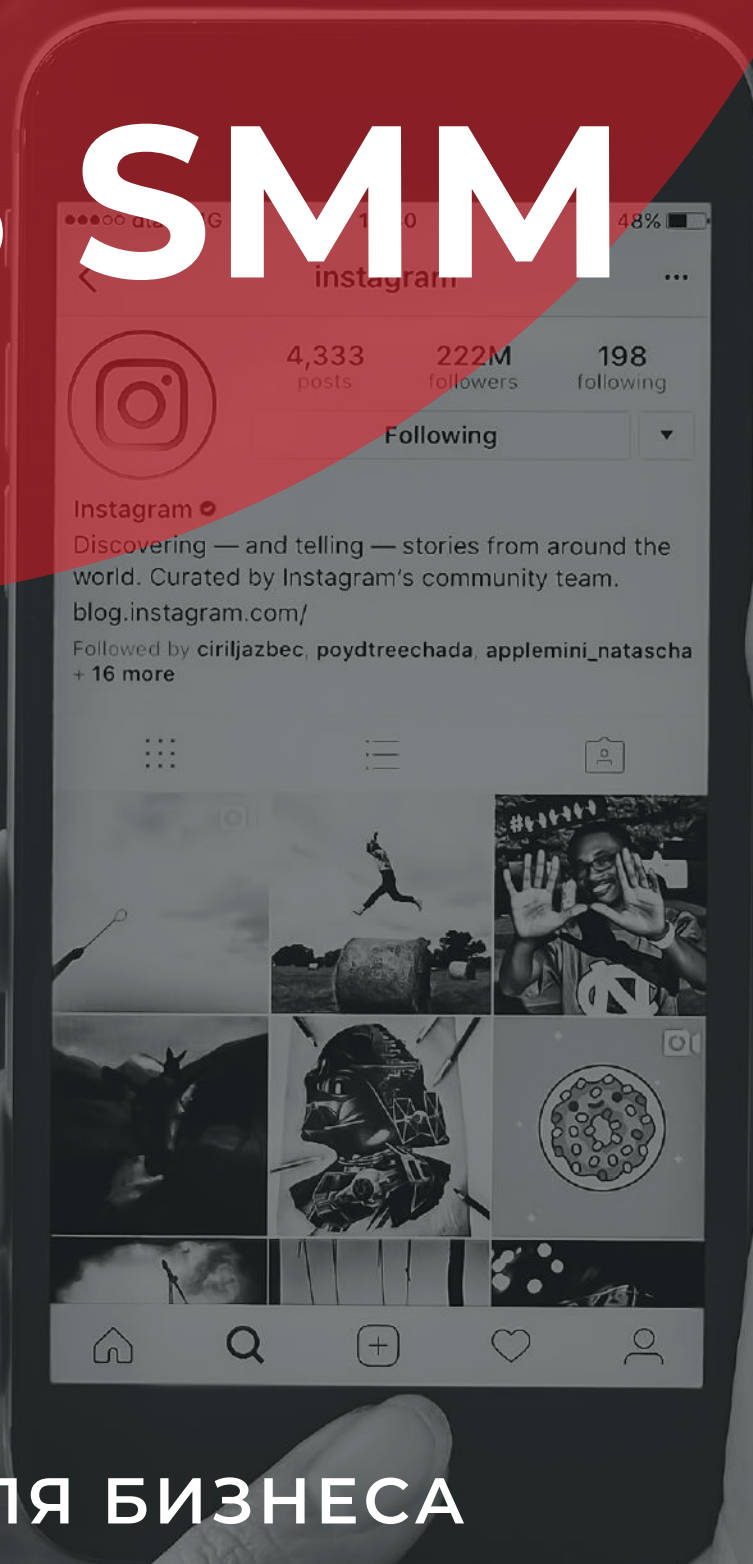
SMM

●●●○○ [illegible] 4G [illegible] 48%

instagram

4,333 posts
222M followers
198 following

Following

Instagram
Discovering — and telling — stories from around the world. Curated by Instagram's community team.
blog.instagram.com/
Followed by ciriljazbec, poydtreechada, applemini_natascha + 16 more

ЛЯ БИЗНЕСА